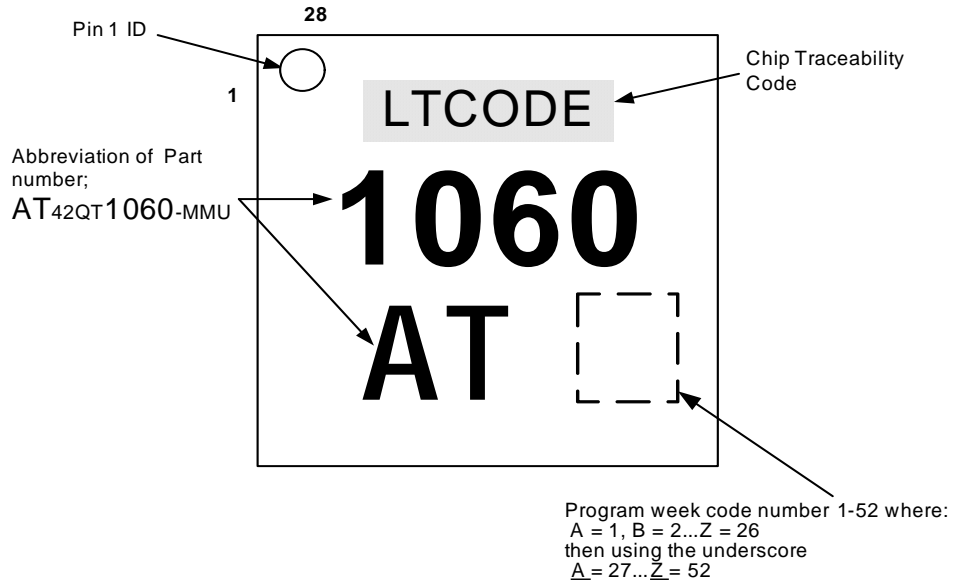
28

Pin 1 ID

1

Chip Traceability Code

LTCODE

Abbreviation of Part number;
AT42QT1060-MMU

1060

AT

Program week code number 1-52 where:
A = 1, B = 2...Z = 26
then using the underscore
$\underline{A}$ = 27...$\underline{Z}$ = 52